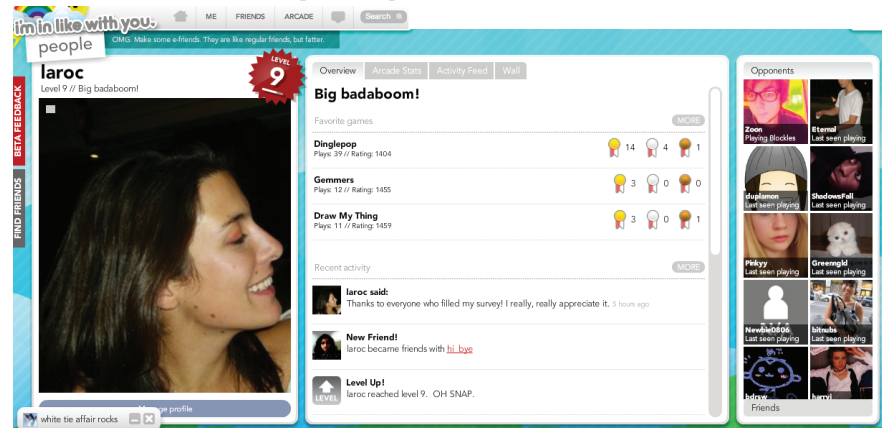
i'm in like with you.

ME FRIENDS ARCADE Search

people
OMG. Make some e-friends. They are like regular friends, but fatter.

BETA FEEDBACK
FIND FRIENDS

laroc
Level 9 // Big badaboom!

LEVEL 9

Manage profile

Overview Arcade Stats Activity Feed Wall

Big badaboom!

Favorite games MORE

Dinglepop
Plays: 39 // Rating: 1404
14 4 1

Gemmers
Plays: 12 // Rating: 1455
3 0 0

Draw My Thing
Plays: 11 // Rating: 1459
3 0 1

Recent activity MORE

laroc said:
Thanks to everyone who filled my survey! I really, really appreciate it. 5 hours ago

New Friend!
laroc became friends with hi_bye

LEVEL
Level Up!
laroc reached level 9. OH SNAP.

Opponents

Zoon
Playing Blockles

Eternal
Last seen playing

duplamon
Last seen playing

ShadowsFall
Last seen playing

Pinkyy
Last seen playing

Greenngld
Last seen playing

Newbie0806
Last seen playing

bitnubs
Last seen playing

bdrew

harryi

Friends

white tie affair rocks